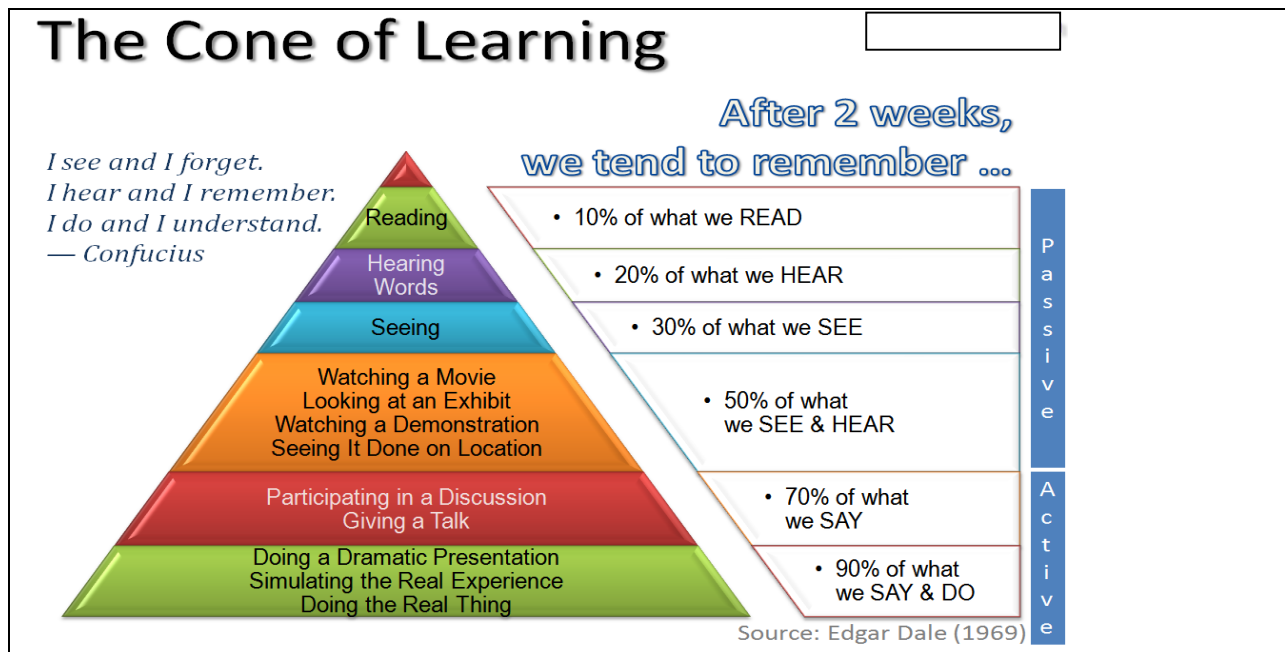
The Cone of Learning

After 2 weeks, we tend to remember ...

I see and I forget.
I hear and I remember.
I do and I understand.
— Confucius

Reading

Hearing Words

Seeing

Watching a Movie
Looking at an Exhibit
Watching a Demonstration
Seeing It Done on Location

Participating in a Discussion
Giving a Talk

Doing a Dramatic Presentation
Simulating the Real Experience
Doing the Real Thing

• 10% of what we READ

• 20% of what we HEAR

• 30% of what we SEE

• 50% of what we SEE & HEAR

• 70% of what we SAY

• 90% of what we SAY & DO

Passive

Active

Source: Edgar Dale (1969)